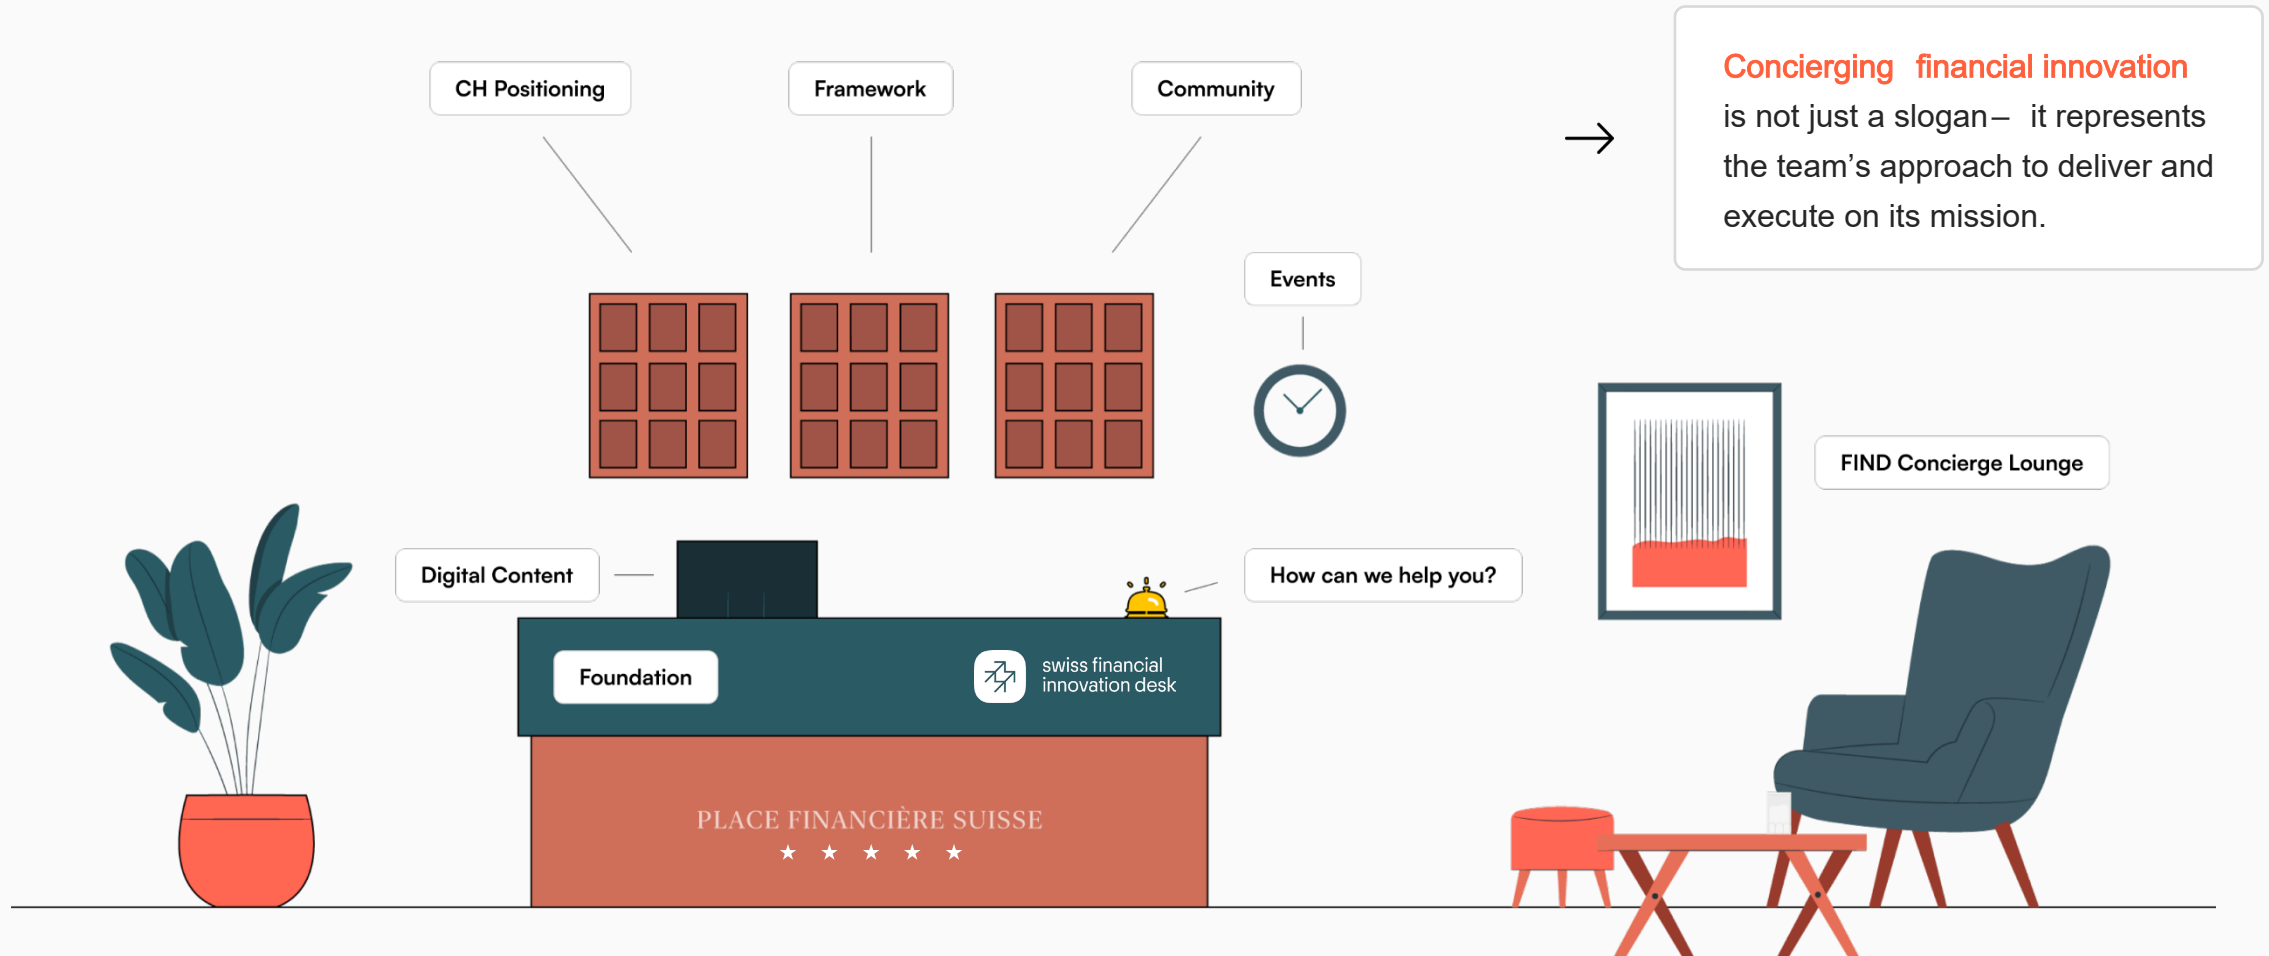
CH Positioning

Framework

Community

Concierging financial innovation is not just a slogan – it represents the team's approach to deliver and execute on its mission.

Events

FIND Concierge Lounge

Digital Content

How can we help you?

Foundation

swiss financial innovation desk

PLACE FINANCIÈRE SUISSE
★ ★ ★ ★ ★